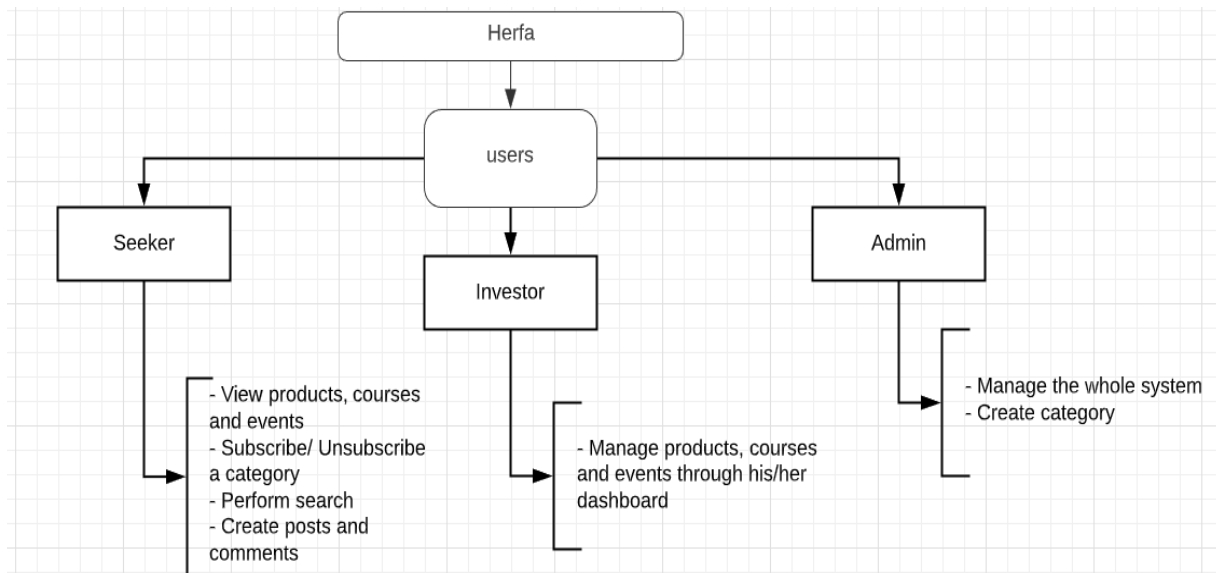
Herfa

users

Seeker

Investor

Admin

- View products, courses and events
- Subscribe/ Unsubscribe a category
- Perform search
- Create posts and comments

- Manage products, courses and events through his/her dashboard

- Manage the whole system
- Create category